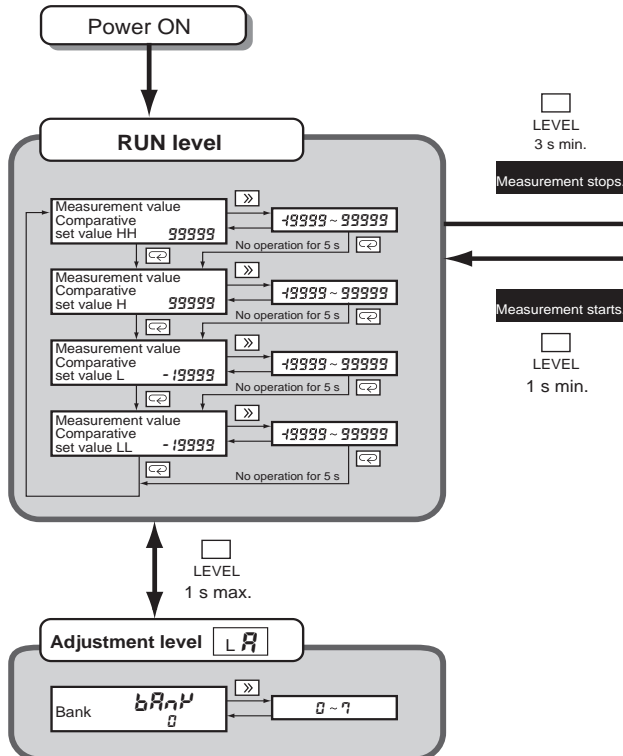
Power ON

RUN level

Measurement value
Comparative
set value HH 99999

-19999 ~ 99999

No operation for 5 s

Measurement value
Comparative
set value H 99999

-19999 ~ 99999

No operation for 5 s

Measurement value
Comparative
set value L -19999

-19999 ~ 99999

No operation for 5 s

Measurement value
Comparative
set value LL -19999

-19999 ~ 99999

No operation for 5 s

LEVEL
3 s min.

Measurement stops.

Measurement starts

LEVEL
1 s min.

LEVEL
1 s max.

Adjustment level L A

Bank bAnK
0

0 ~ 7